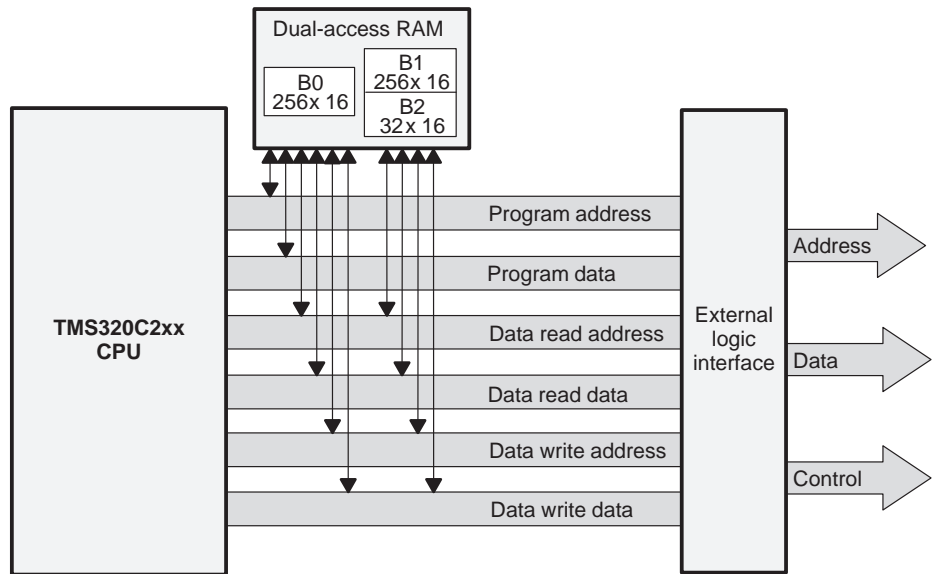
Dual-access RAM

B0
256x 16

B1
256x 16

B2
32x 16

TMS320C2xx
CPU

Program address

Program data

Data read address

Data read data

Data write address

Data write data

External
logic
interface

Address

Data

Control